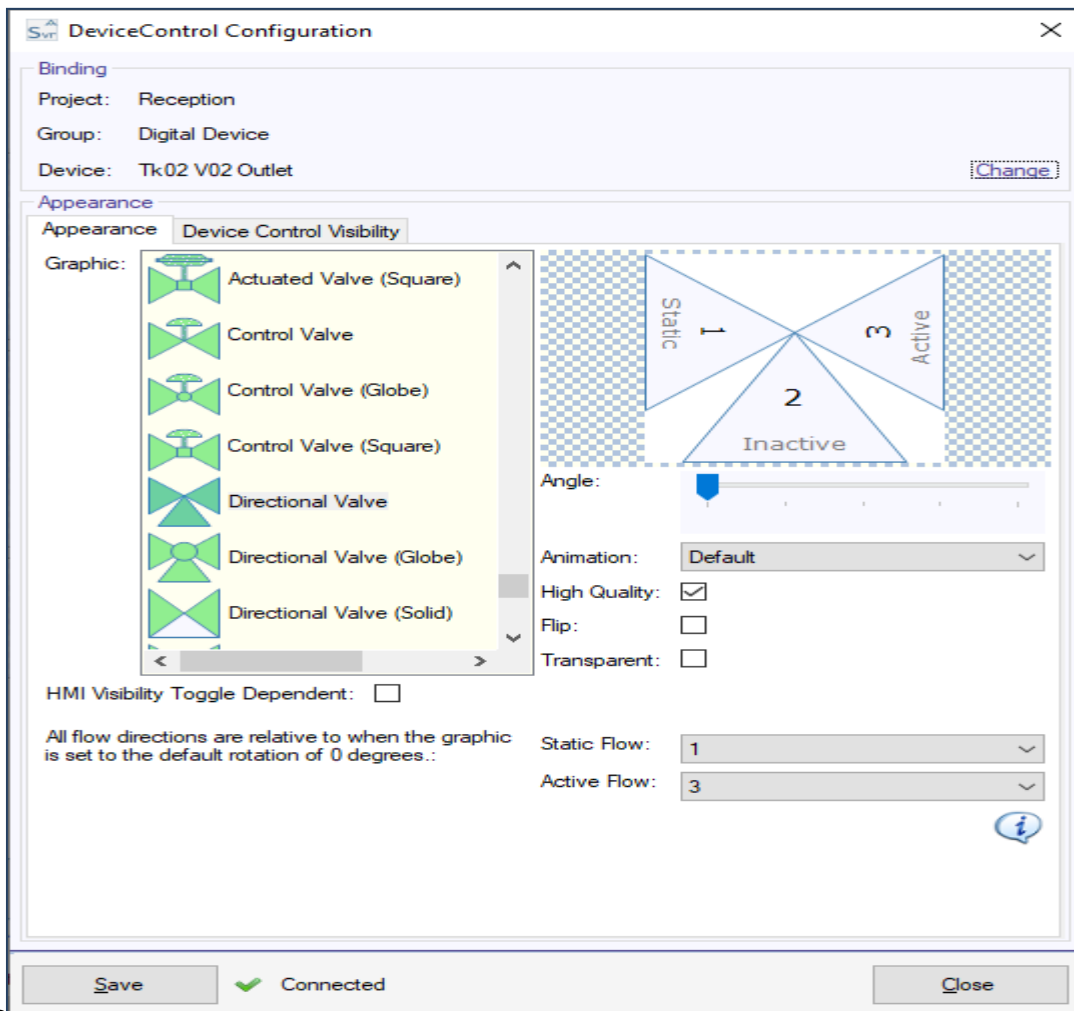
DeviceControl Configuration

Binding
Project: Reception
Group: Digital Device
Device: Tk02 V02 Outlet
Change

Appearance
Appearance
Device Control Visibility
Graphic:
Actuated Valve (Square)
Control Valve
Control Valve (Globe)
Control Valve (Square)
Directional Valve
Directional Valve (Globe)
Directional Valve (Solid)

Static
1
3
Active
2
Inactive

Angle:
Animation: Default
High Quality:
Flip:
Transparent:

HMI Visibility Toggle Dependent:

All flow directions are relative to when the graphic is set to the default rotation of 0 degrees.:
Static Flow: 1
Active Flow: 3

Save
Connected
Close